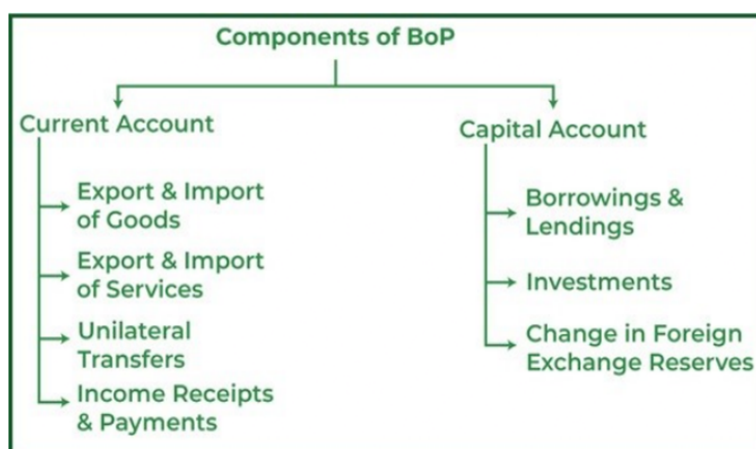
Components of BoP

Current Account

Export & Import of Goods

Export & Import of Services

Unilateral Transfers

Income Receipts & Payments

Capital Account

Borrowings & Lendings

Investments

Change in Foreign Exchange Reserves